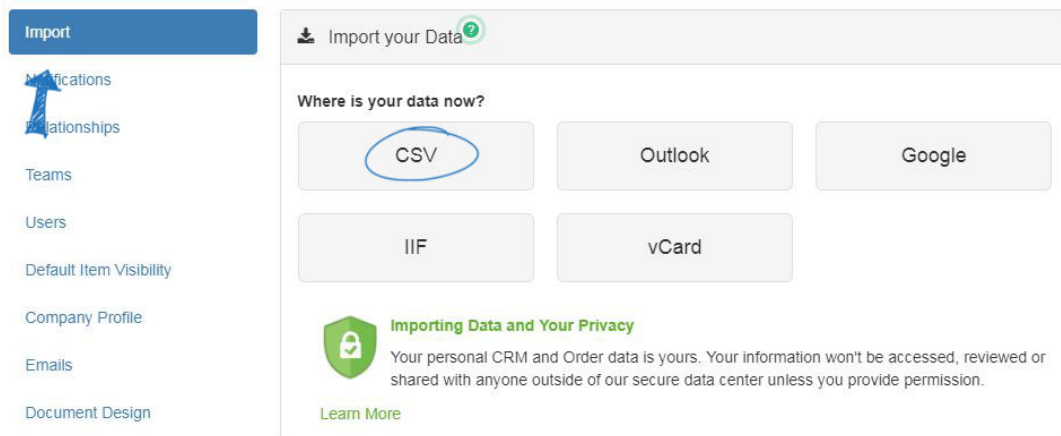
Import

N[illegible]ifications

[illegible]elationships

Teams

Users

Default Item Visibility

Company Profile

Emails

Document Design

Import your Data

Where is your data now?

CSV

Outlook

Google

IIF

vCard

Importing Data and Your Privacy

Your personal CRM and Order data is yours. Your information won't be accessed, reviewed or shared with anyone outside of our secure data center unless you provide permission.

Learn More